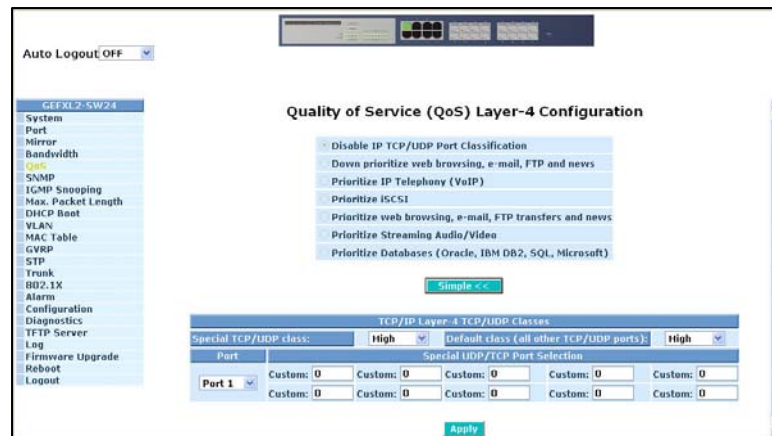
Auto Logout OFF

GEFXL2-SW24
System
Port
Mirror
Bandwidth
QoS
SNMP
IGMP Snooping
Max. Packet Length
DHCP Boot
VLAN
MAC Table
GVRP
STP
Trunk
802.1X
Alarm
Configuration
Diagnostics
TFTP Server
Log
Firmware Upgrade
Reboot
Logout

Quality of Service (QoS) Layer-4 Configuration

Disable IP TCP/UDP Port Classification
Down prioritize web browsing, e-mail, FTP and news
Prioritize IP Telephony (VoIP)
Prioritize iSCSI
Prioritize web browsing, e-mail, FTP transfers and news
Prioritize Streaming Audio/Video
Prioritize Databases (Oracle, IBM DB2, SQL, Microsoft)

Simple <<

TCP/IP Layer-4 TCP/UDP Classes

| Special TCP/UDP class: | High | Default class (all other TCP/UDP ports): | High | |
|---|---|---|---|---|
| Port | Special UDP/TCP Port Selection | | | |
| Port 1 | Custom: 0 | Custom: 0 | Custom: 0 | Custom: 0 | Custom: 0 |
| | Custom: 0 | Custom: 0 | Custom: 0 | Custom: 0 | Custom: 0 |

Apply